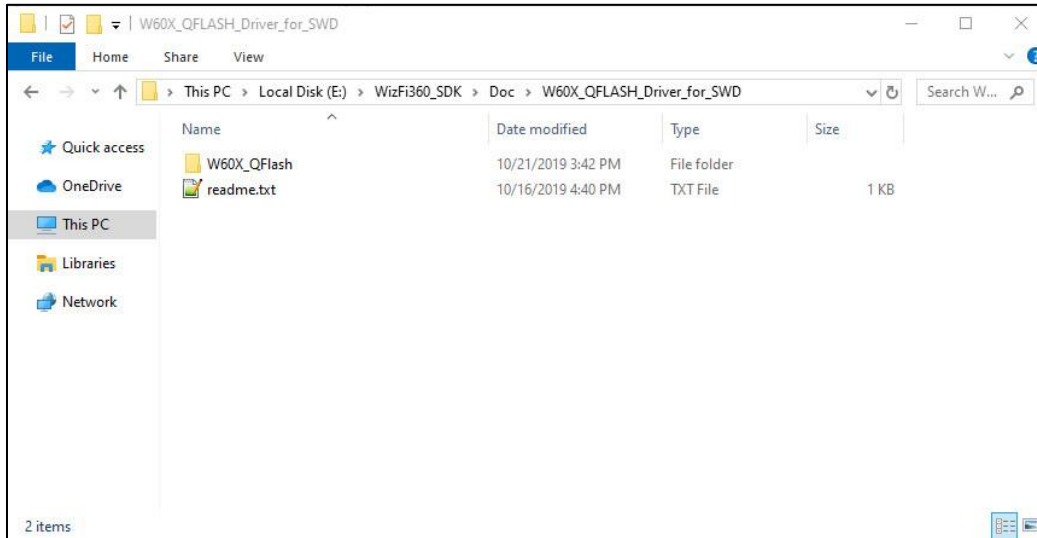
W60X_QFLASH_Driver_for_SWD

File Home Share View

This PC > Local Disk (E:) > WizFi360_SDK > Doc > W60X_QFLASH_Driver_for_SWD

Search W...

Quick access
OneDrive
This PC
Libraries
Network

| Name | Date modified | Type | Size |
|---|---|---|---|
| W60X_QFlash | 10/21/2019 3:42 PM | File folder | |
| readme.txt | 10/16/2019 4:40 PM | TXT File | 1 KB |

2 items